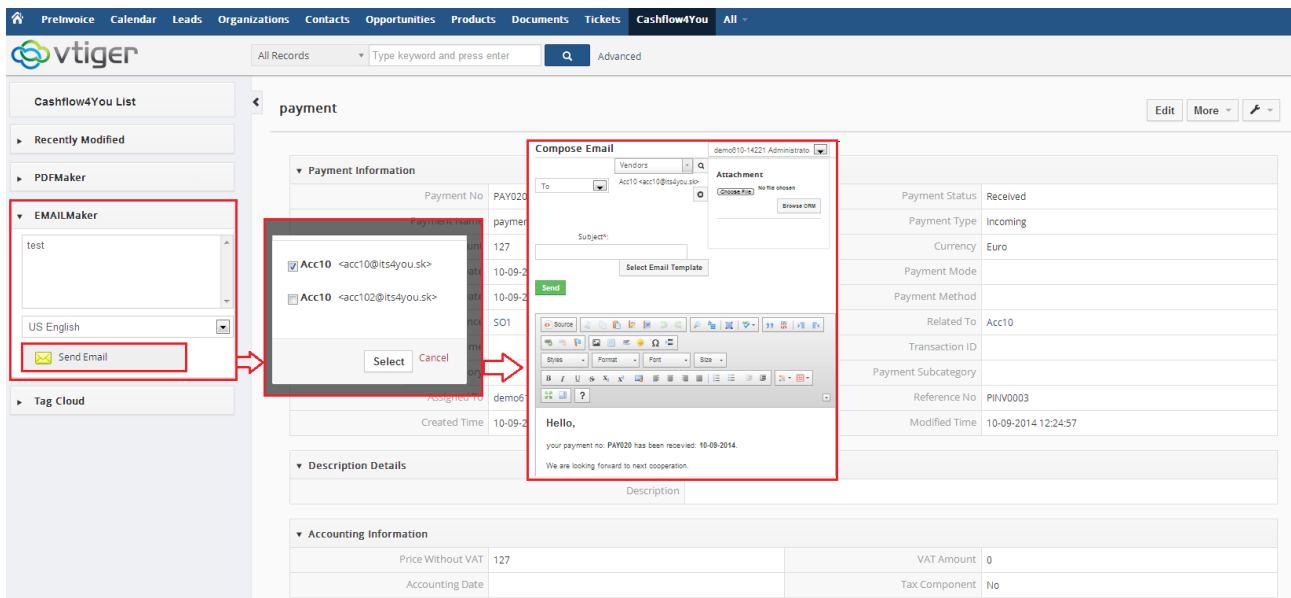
PreInvoice Calendar Leads Organizations Contacts Opportunities Products Documents Tickets Cashflow4You All

vtiger

All Records | Type keyword and press enter | Advanced

Cashflow4You List

Recently Modified

PDFMaker

EMAILMaker

test

US English

Send Email

Tag Cloud

payment

Edit | More

Payment Information

Payment No | PAY020
Payment Name | paymen
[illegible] | 127
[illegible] | 10-09-2
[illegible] | 10-09-2
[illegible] | SO1
Assigned To | demo61
Created Time | 10-09-2

Payment Status | Received
Payment Type | Incoming
Currency | Euro
Payment Mode |
Payment Method |
Related To | Acc10
Transaction ID |
Payment Subcategory |
Reference No | PINV0003
Modified Time | 10-09-2014 12:24:57

Acc10 <acc10@its4you.sk>

Acc10 <acc102@its4you.sk>

Select Cancel

Compose Email

demo610-14221 Administrato

Vendors

To

Acc10 <acc10@its4you.sk>

Attachment

Choose File No file chosen

Browse CRM

Subject*:

Select Email Template

Send

Source

Styles Format Font Size

Hello,

your payment no: PAY020 has been recevied: 10-09-2014.

We are looking forward to next cooperation.

Description Details

Description

Accounting Information

Price Without VAT | 127
Accounting Date |

VAT Amount | 0
Tax Component | No